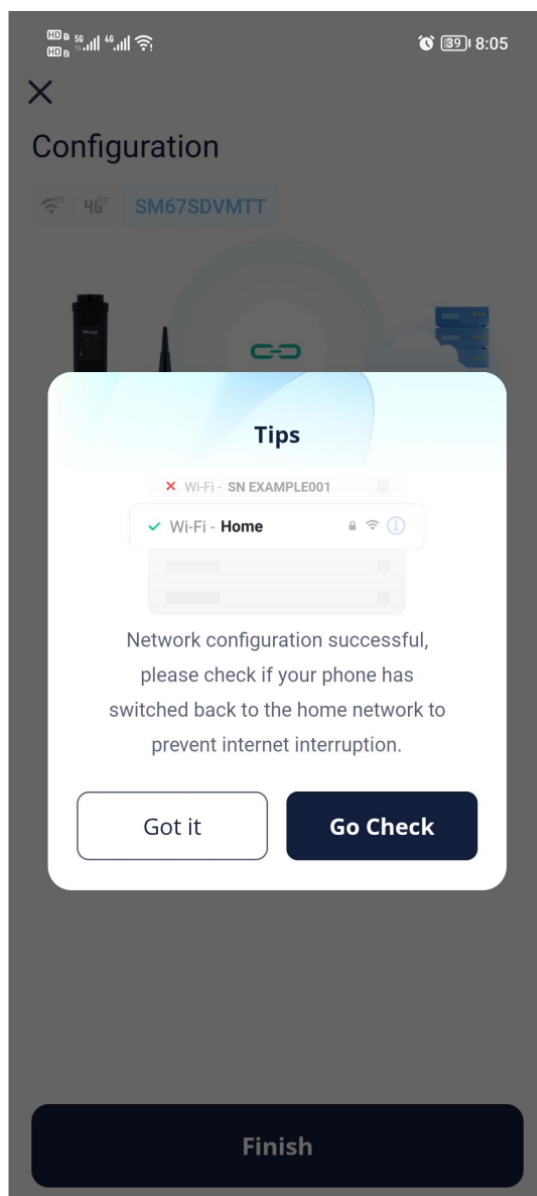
HD 5G 4G 39 8:05

×

Configuration

4G SM67SDVMTT

Tips

× Wi-Fi - SN EXAMPLE001

✓ Wi-Fi - Home

Network configuration successful, please check if your phone has switched back to the home network to prevent internet interruption.

Got it

Go Check

Finish